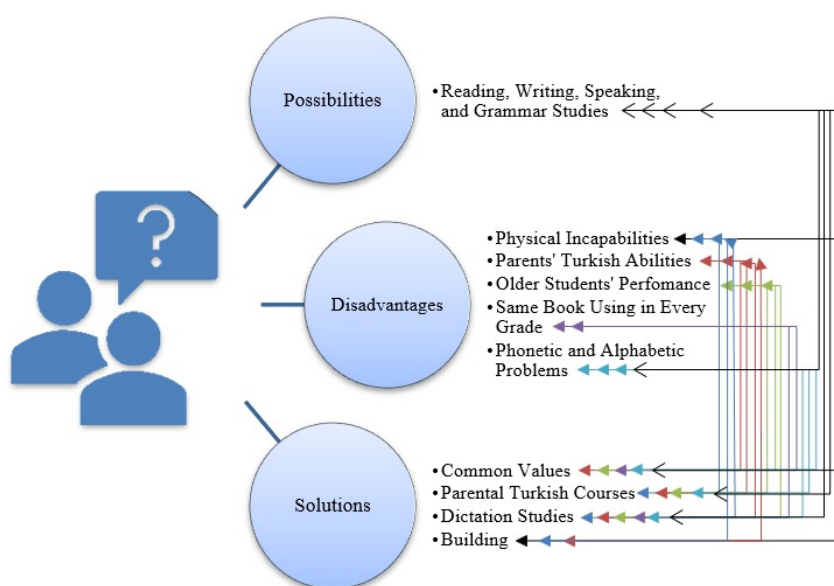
Possibilities

• Reading, Writing, Speaking, and Grammar Studies

Disadvantages

• Physical Incapabilities
• Parents' Turkish Abilities
• Older Students' Perfomance
• Same Book Using in Every Grade
• Phonetic and Alphabetic Problems

Solutions

• Common Values
• Parental Turkish Courses
• Dictation Studies
• Building